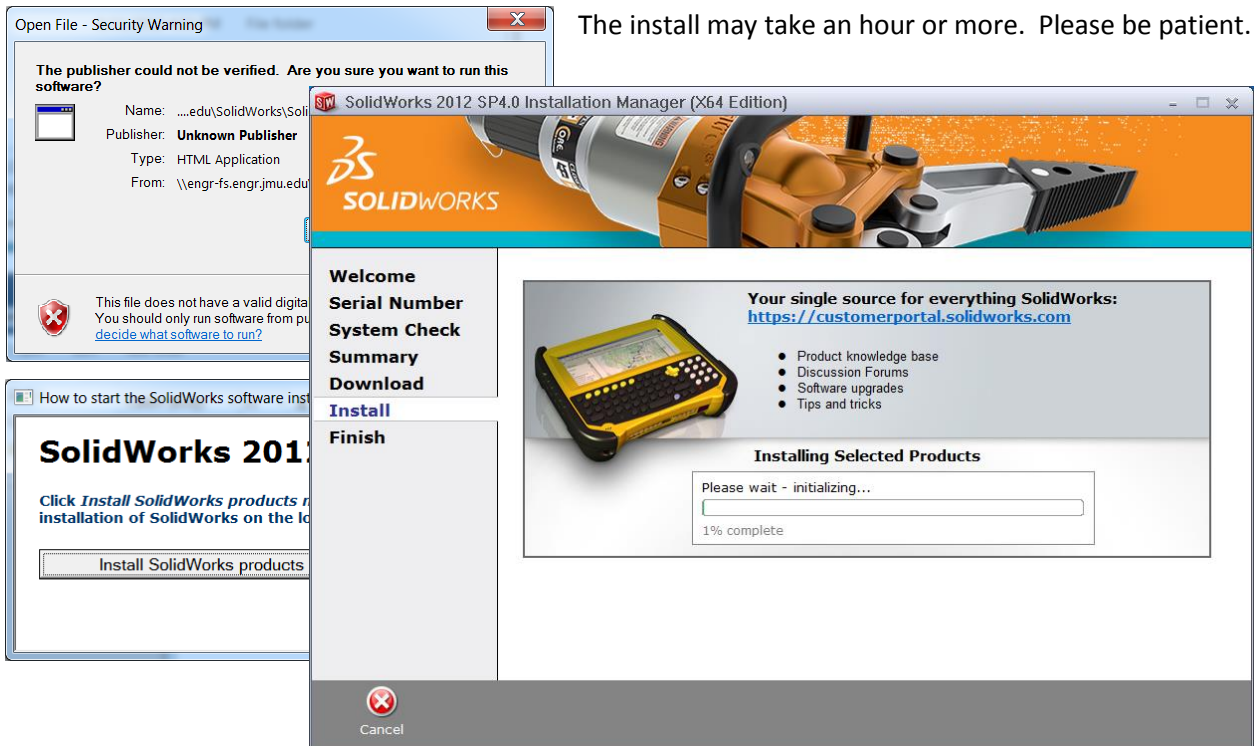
Open File - Security Warning

The publisher could not be verified. Are you sure you want to run this software?

Name: ....edu\SolidWorks\Soli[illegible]
Publisher: Unknown Publisher
Type: HTML Application
From: \\engr-fs.engr.jmu.edu\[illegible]

This file does not have a valid digita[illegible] You should only run software from pu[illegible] decide what software to run?

How to start the SolidWorks software ins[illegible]

SolidWorks 201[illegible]

Click Install SolidWorks products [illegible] installation of SolidWorks on the lo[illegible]

Install SolidWorks products

The install may take an hour or more. Please be patient.

SolidWorks 2012 SP4.0 Installation Manager (X64 Edition)

SOLIDWORKS

Welcome
Serial Number
System Check
Summary
Download
Install
Finish

Your single source for everything SolidWorks:
https://customerportal.solidworks.com

- Product knowledge base
- Discussion Forums
- Software upgrades
- Tips and tricks

Installing Selected Products

Please wait - initializing...

1% complete

Cancel